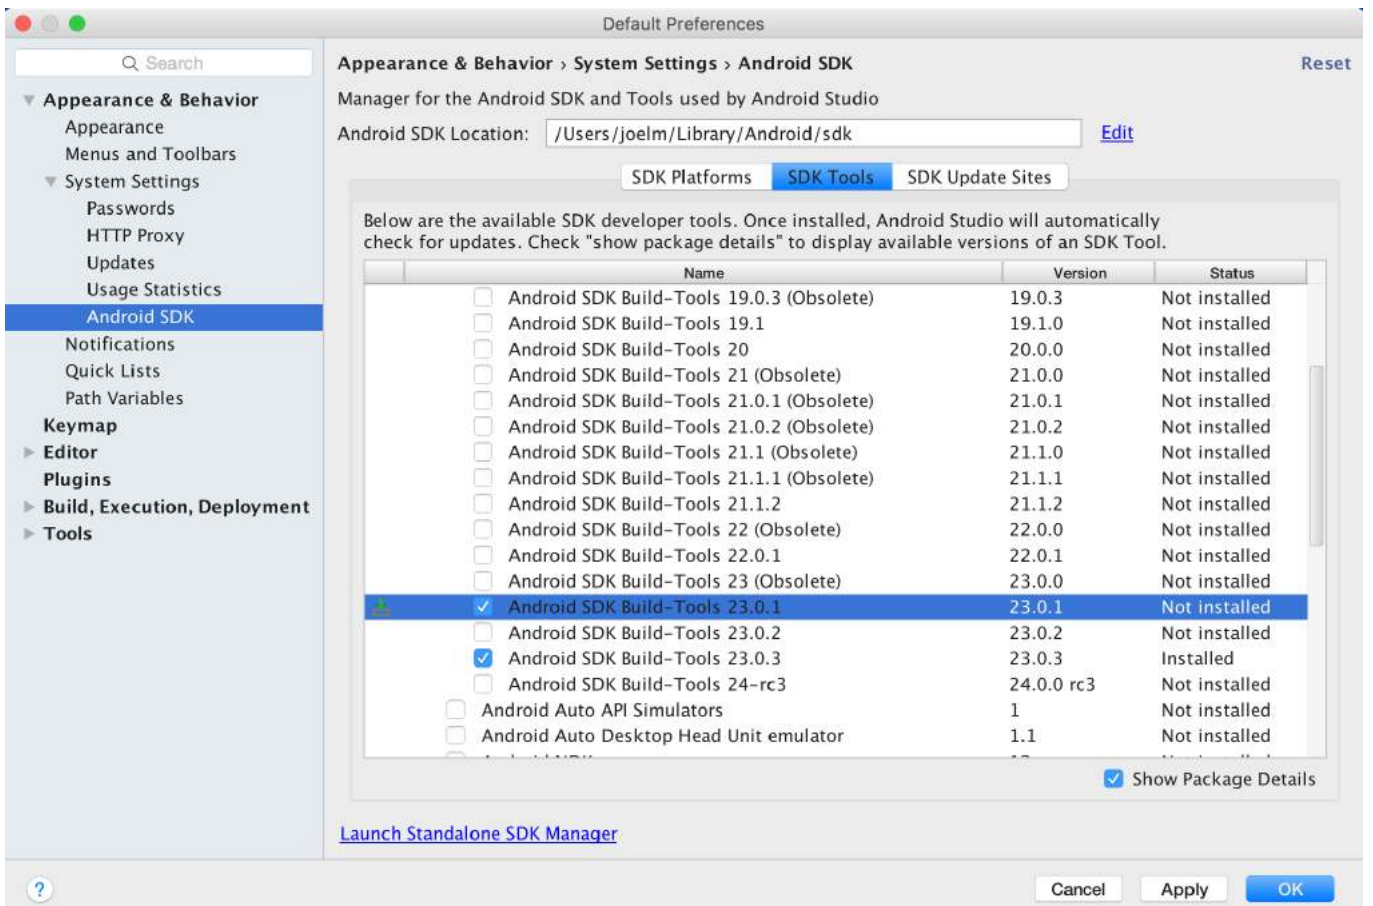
Default Preferences

Search

Appearance & Behavior
Appearance
Menus and Toolbars
System Settings
Passwords
HTTP Proxy
Updates
Usage Statistics
Android SDK
Notifications
Quick Lists
Path Variables
Keymap
Editor
Plugins
Build, Execution, Deployment
Tools

Appearance & Behavior › System Settings › Android SDK

Reset

Manager for the Android SDK and Tools used by Android Studio

Android SDK Location: /Users/joelm/Library/Android/sdk Edit

SDK Platforms | SDK Tools | SDK Update Sites

Below are the available SDK developer tools. Once installed, Android Studio will automatically check for updates. Check "show package details" to display available versions of an SDK Tool.

| Name | Version | Status |
|---|---|---|
| Android SDK Build-Tools 19.0.3 (Obsolete) | 19.0.3 | Not installed |
| Android SDK Build-Tools 19.1 | 19.1.0 | Not installed |
| Android SDK Build-Tools 20 | 20.0.0 | Not installed |
| Android SDK Build-Tools 21 (Obsolete) | 21.0.0 | Not installed |
| Android SDK Build-Tools 21.0.1 (Obsolete) | 21.0.1 | Not installed |
| Android SDK Build-Tools 21.0.2 (Obsolete) | 21.0.2 | Not installed |
| Android SDK Build-Tools 21.1 (Obsolete) | 21.1.0 | Not installed |
| Android SDK Build-Tools 21.1.1 (Obsolete) | 21.1.1 | Not installed |
| Android SDK Build-Tools 21.1.2 | 21.1.2 | Not installed |
| Android SDK Build-Tools 22 (Obsolete) | 22.0.0 | Not installed |
| Android SDK Build-Tools 22.0.1 | 22.0.1 | Not installed |
| Android SDK Build-Tools 23 (Obsolete) | 23.0.0 | Not installed |
| Android SDK Build-Tools 23.0.1 | 23.0.1 | Not installed |
| Android SDK Build-Tools 23.0.2 | 23.0.2 | Not installed |
| Android SDK Build-Tools 23.0.3 | 23.0.3 | Installed |
| Android SDK Build-Tools 24-rc3 | 24.0.0 rc3 | Not installed |
| Android Auto API Simulators | 1 | Not installed |
| Android Auto Desktop Head Unit emulator | 1.1 | Not installed |

Show Package Details

Launch Standalone SDK Manager

?

Cancel Apply OK